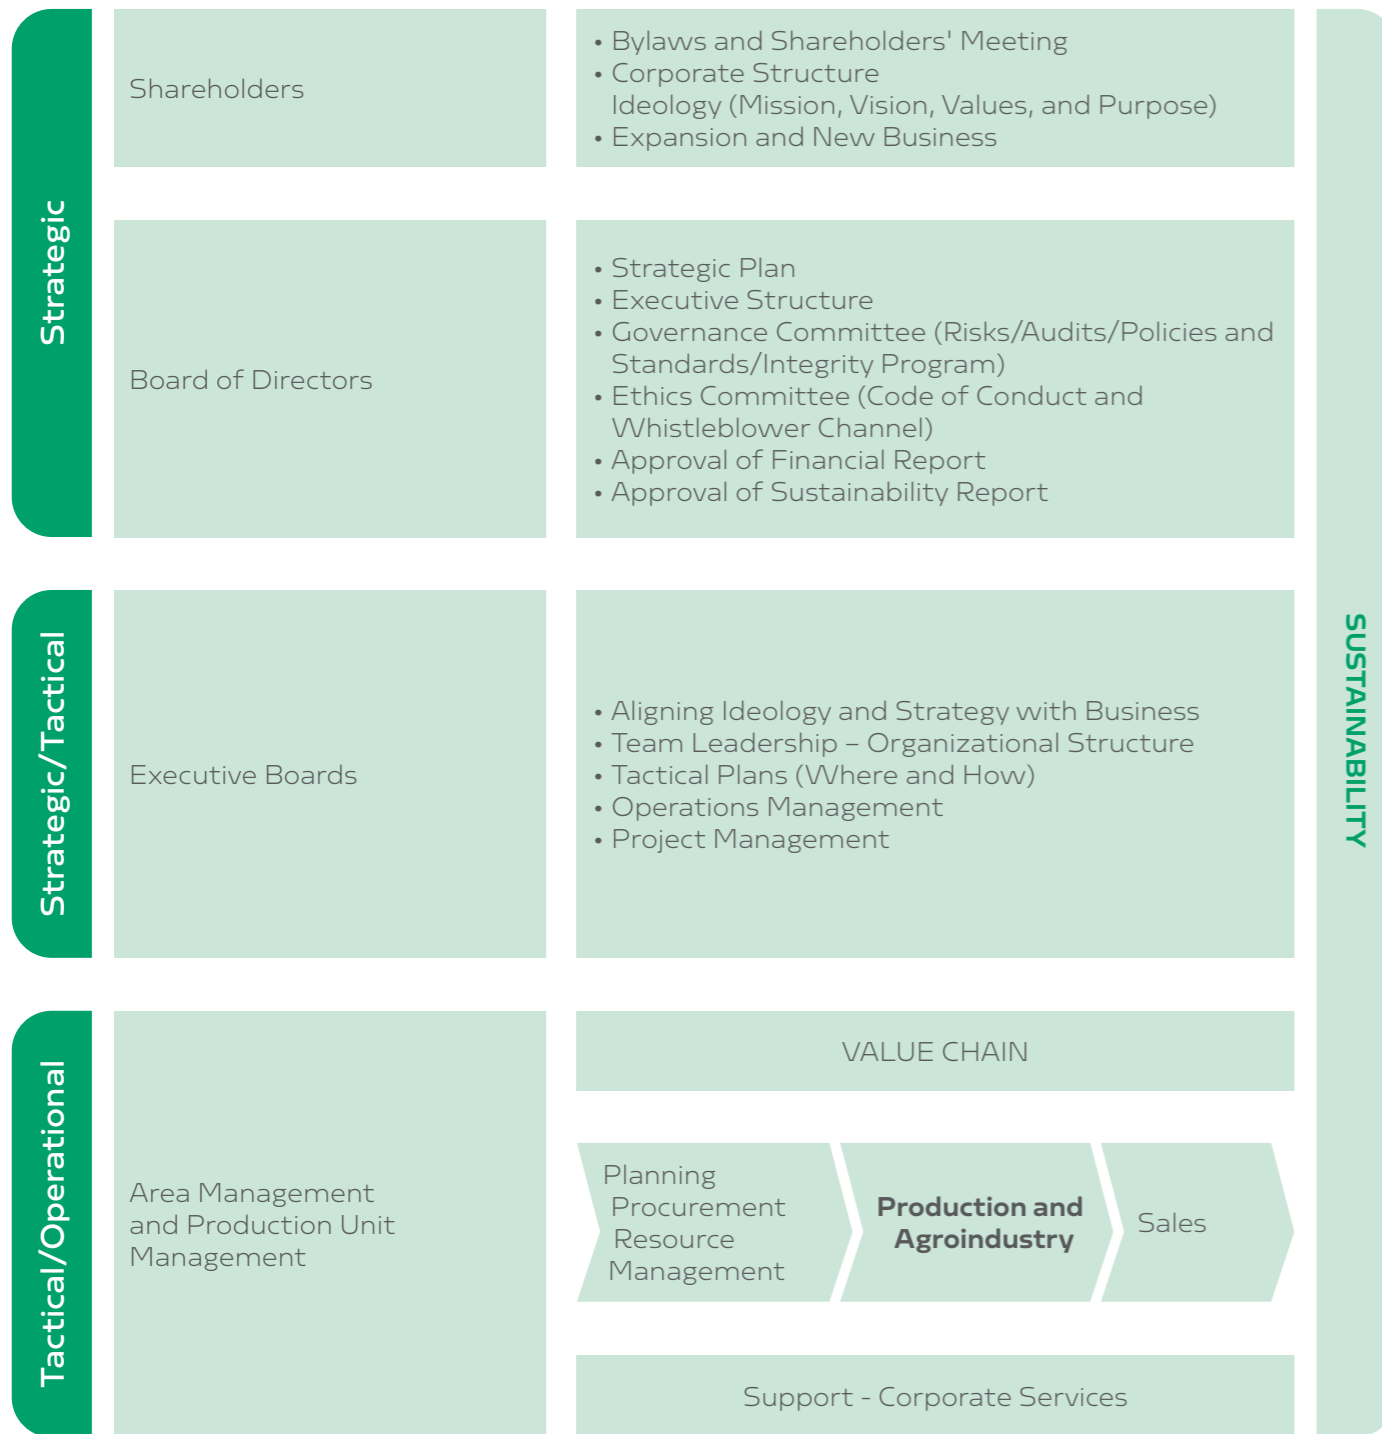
Strategic

Shareholders

• Bylaws and Shareholders' Meeting
• Corporate Structure
Ideology (Mission, Vision, Values, and Purpose)
• Expansion and New Business

Board of Directors

• Strategic Plan
• Executive Structure
• Governance Committee (Risks/Audits/Policies and Standards/Integrity Program)
• Ethics Committee (Code of Conduct and Whistleblower Channel)
• Approval of Financial Report
• Approval of Sustainability Report

Strategic/Tactical

Executive Boards

• Aligning Ideology and Strategy with Business
• Team Leadership – Organizational Structure
• Tactical Plans (Where and How)
• Operations Management
• Project Management

Tactical/Operational

Area Management and Production Unit Management

VALUE CHAIN

Planning Procurement Resource Management

**Production and Agroindustry**

Sales

Support - Corporate Services

SUSTAINABILITY